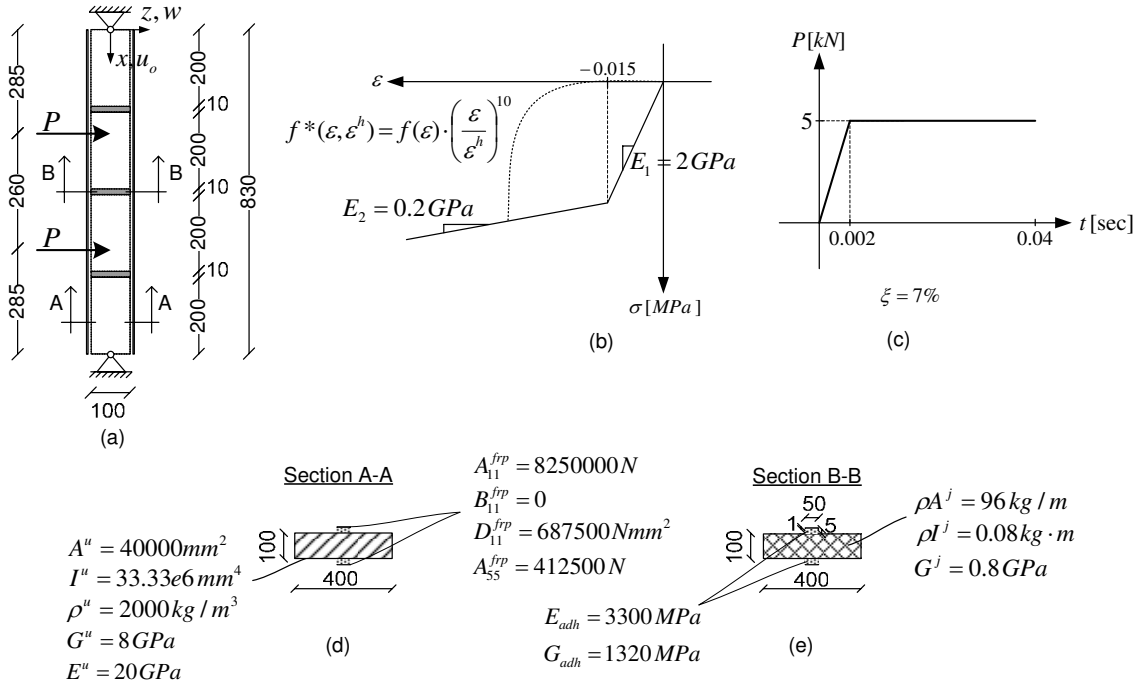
$z, w$

$x, u_o$

285

$P$

260

B B

$P$

285

A A

200

10

200

10

200

10

200

830

100

(a)

$\varepsilon$

$-0.015$

$f^*(\varepsilon, \varepsilon^h) = f(\varepsilon) \cdot \left(\frac{\varepsilon}{\varepsilon^h}\right)^{10}$

$E_1 = 2GPa$

$E_2 = 0.2GPa$

$\sigma\,[MPa]$

(b)

$P[kN]$

5

0.002

0.04

$t\,[\text{sec}]$

$\xi = 7\%$

(c)

Section A-A

100

400

$A^u = 40000mm^2$
$I^u = 33.33e6\,mm^4$
$\rho^u = 2000\,kg/m^3$
$G^u = 8GPa$
$E^u = 20GPa$

$A_{11}^{frp} = 8250000N$
$B_{11}^{frp} = 0$
$D_{11}^{frp} = 687500\,Nmm^2$
$A_{55}^{frp} = 412500\,N$

(d)

Section B-B

50

1

5

100

400

$\rho A^j = 96\,kg/m$
$\rho I^j = 0.08\,kg \cdot m$
$G^j = 0.8GPa$

$E_{adh} = 3300\,MPa$
$G_{adh} = 1320\,MPa$

(e)